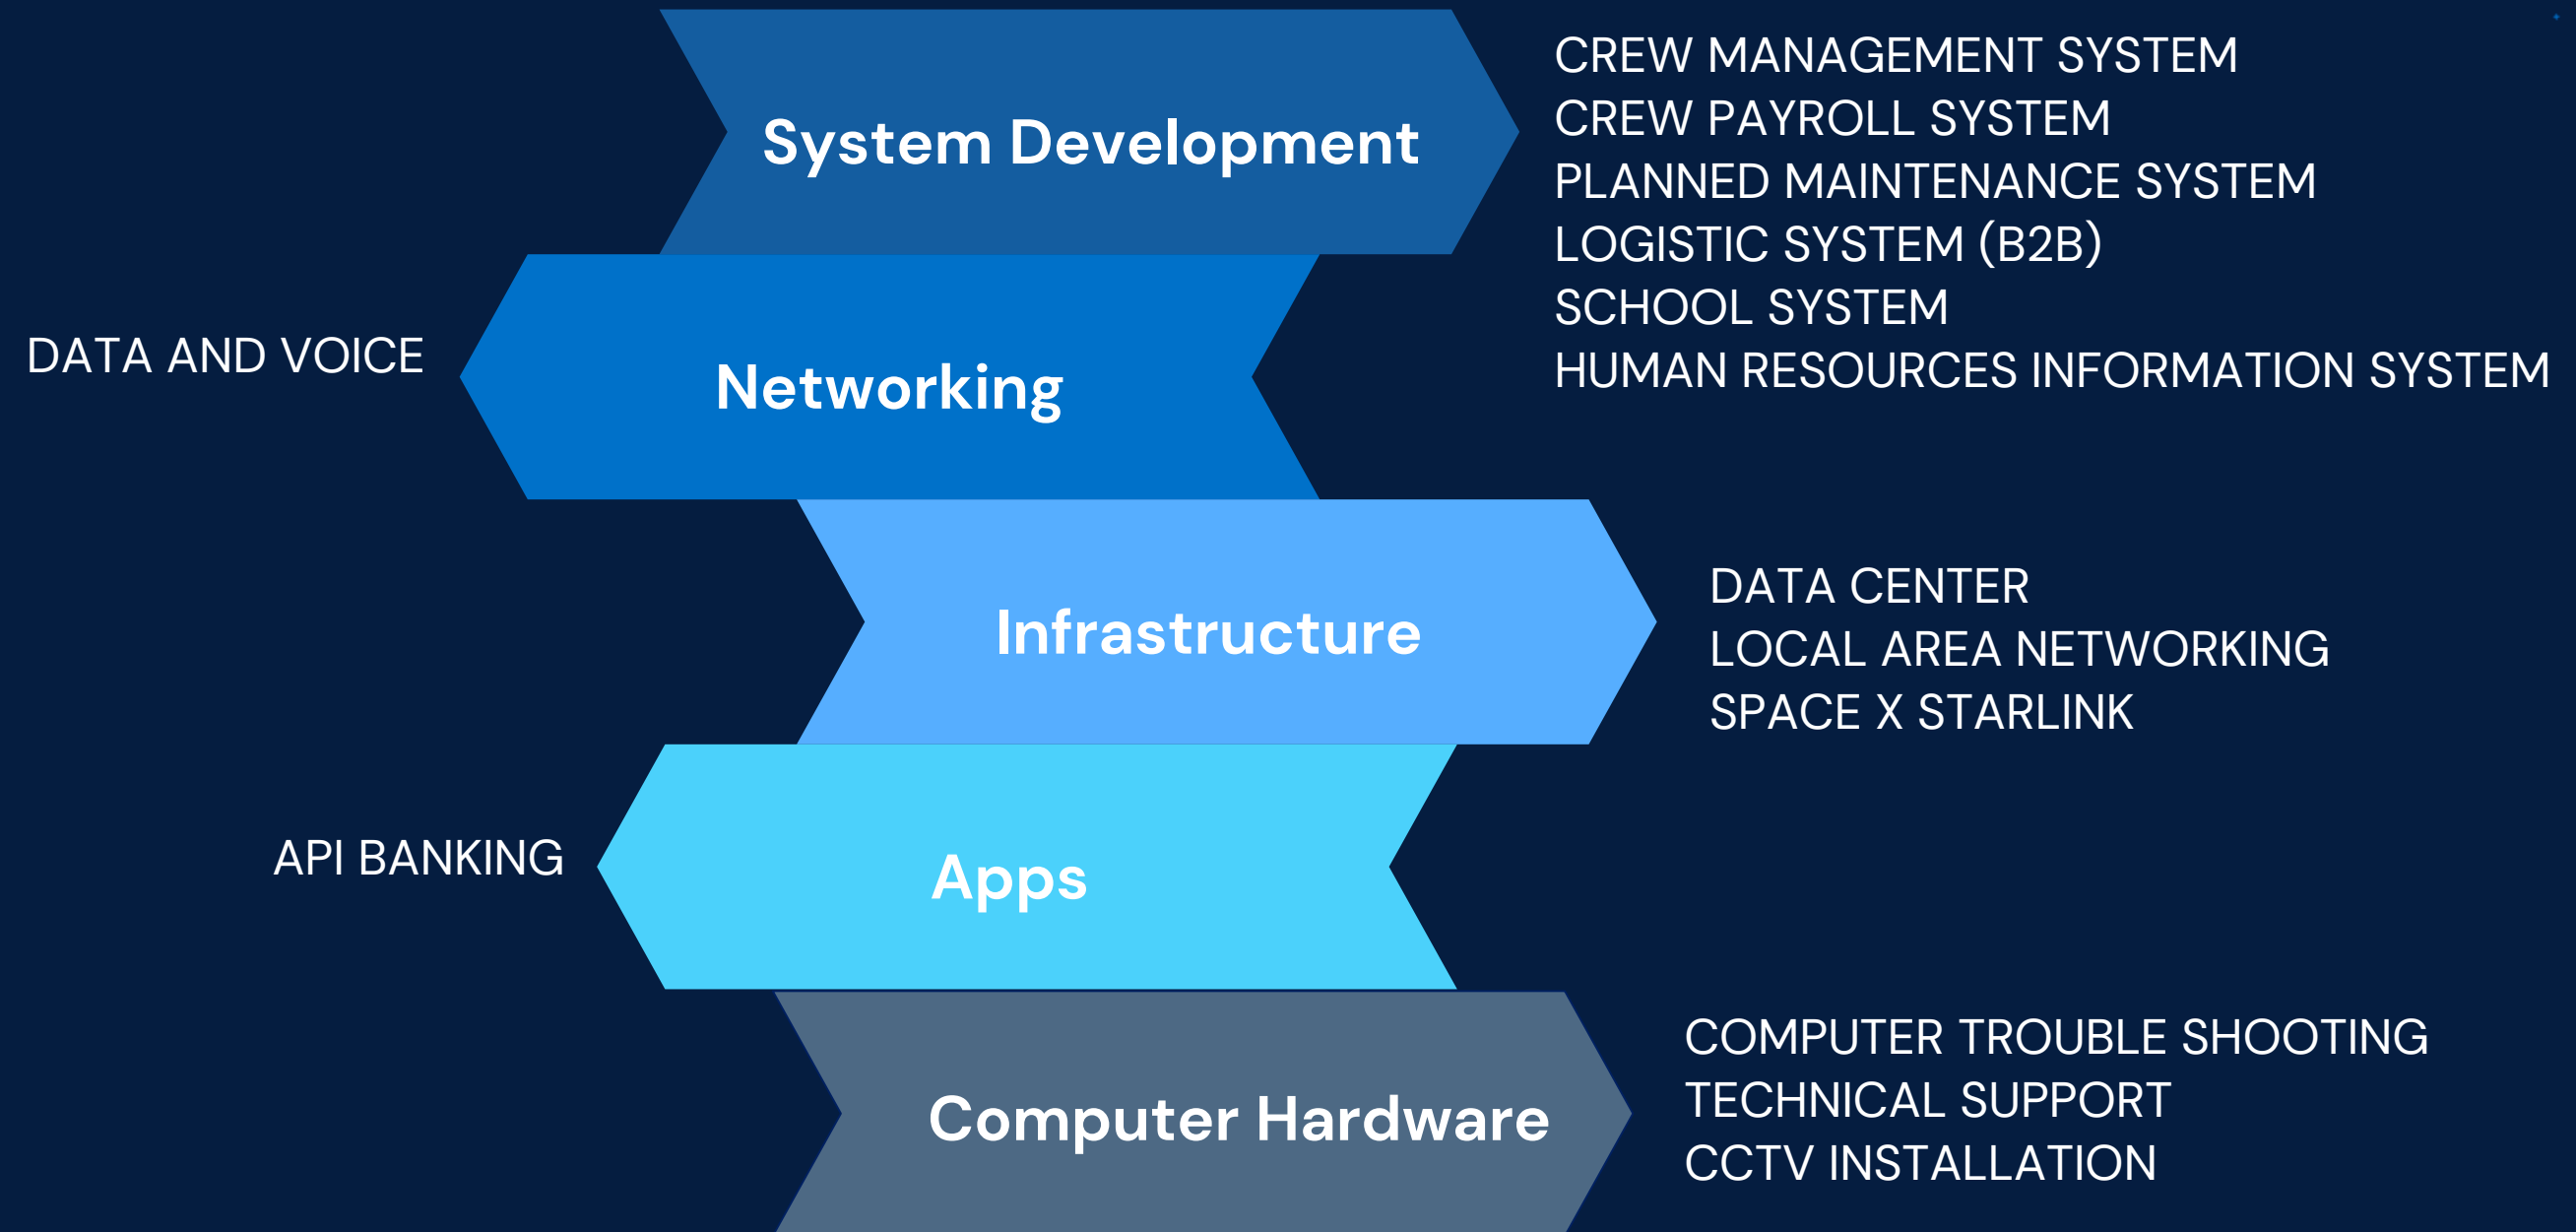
System Development

CREW MANAGEMENT SYSTEM
CREW PAYROLL SYSTEM
PLANNED MAINTENANCE SYSTEM
LOGISTIC SYSTEM (B2B)
SCHOOL SYSTEM
HUMAN RESOURCES INFORMATION SYSTEM

DATA AND VOICE

Networking

Infrastructure

DATA CENTER
LOCAL AREA NETWORKING
SPACE X STARLINK

API BANKING

Apps

Computer Hardware

COMPUTER TROUBLE SHOOTING
TECHNICAL SUPPORT
CCTV INSTALLATION